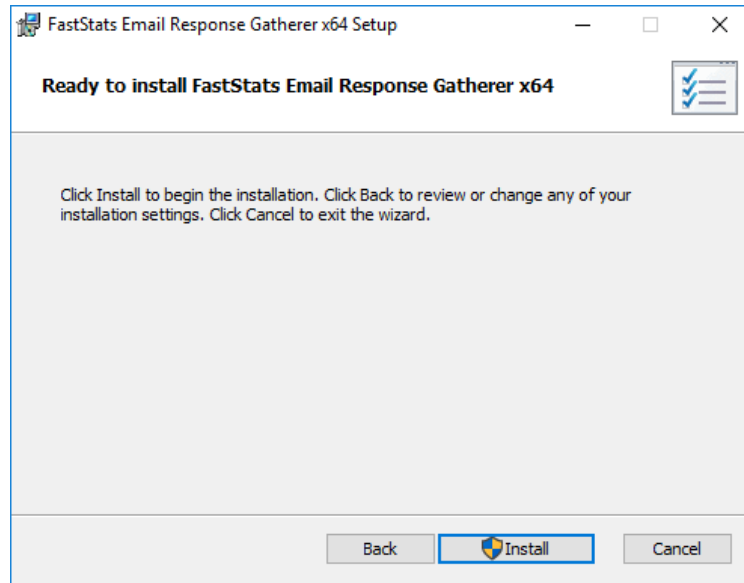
FastStats Email Response Gatherer x64 Setup

Ready to install FastStats Email Response Gatherer x64

Click Install to begin the installation. Click Back to review or change any of your installation settings. Click Cancel to exit the wizard.

Back
Install
Cancel